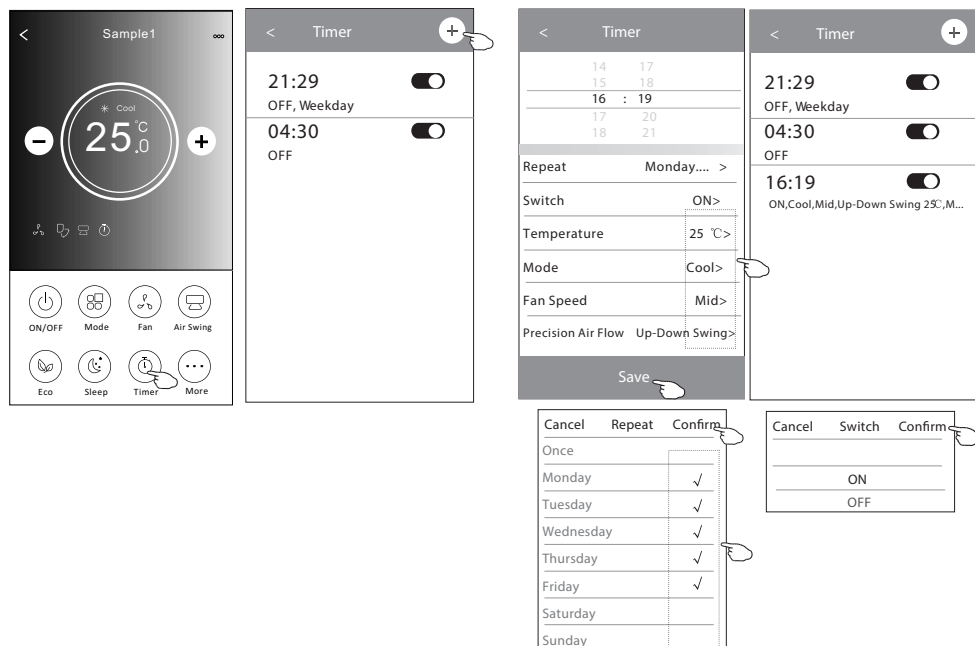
<
Sample1
∞
Cool
25 ℃ .0
ON/OFF
Mode
Fan
Air Swing
Eco
Sleep
Timer
More

<
Timer
+
21:29
OFF, Weekday
04:30
OFF

<
Timer
14 17
15 18
16 : 19
17 20
18 21
Repeat Monday.... >
Switch ON>
Temperature 25 ℃>
Mode Cool>
Fan Speed Mid>
Precision Air Flow Up-Down Swing>
Save

<
Timer
+
21:29
OFF, Weekday
04:30
OFF
16:19
ON,Cool,Mid,Up-Down Swing 25℃,M...

Cancel Repeat Confirm
Once
Monday √
Tuesday √
Wednesday √
Thursday √
Friday √
Saturday
Sunday

Cancel Switch Confirm
ON
OFF